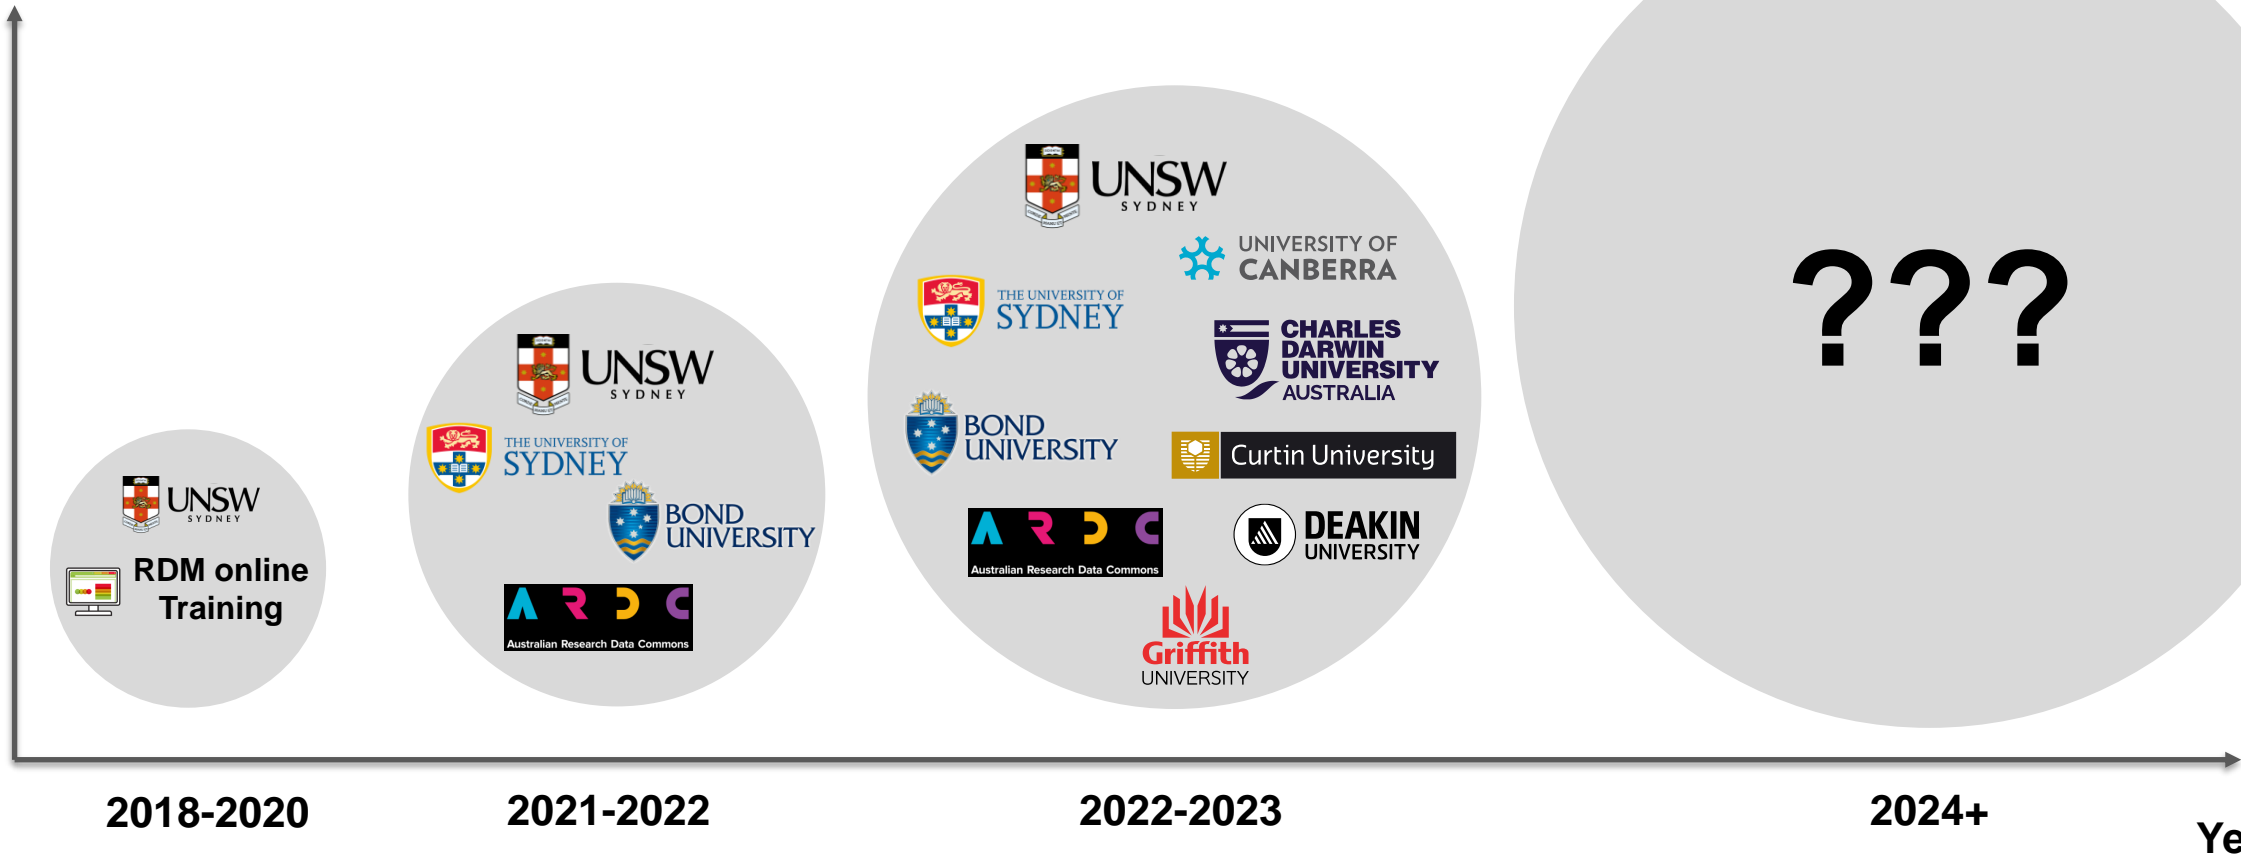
UNSW SYDNEY

RDM online Training

UNSW SYDNEY

THE UNIVERSITY OF SYDNEY

BOND UNIVERSITY

ARDC Australian Research Data Commons

UNSW SYDNEY

UNIVERSITY OF CANBERRA

THE UNIVERSITY OF SYDNEY

CHARLES DARWIN UNIVERSITY AUSTRALIA

BOND UNIVERSITY

Curtin University

ARDC Australian Research Data Commons

DEAKIN UNIVERSITY

Griffith UNIVERSITY

???

2018-2020

2021-2022

2022-2023

2024+

Ye